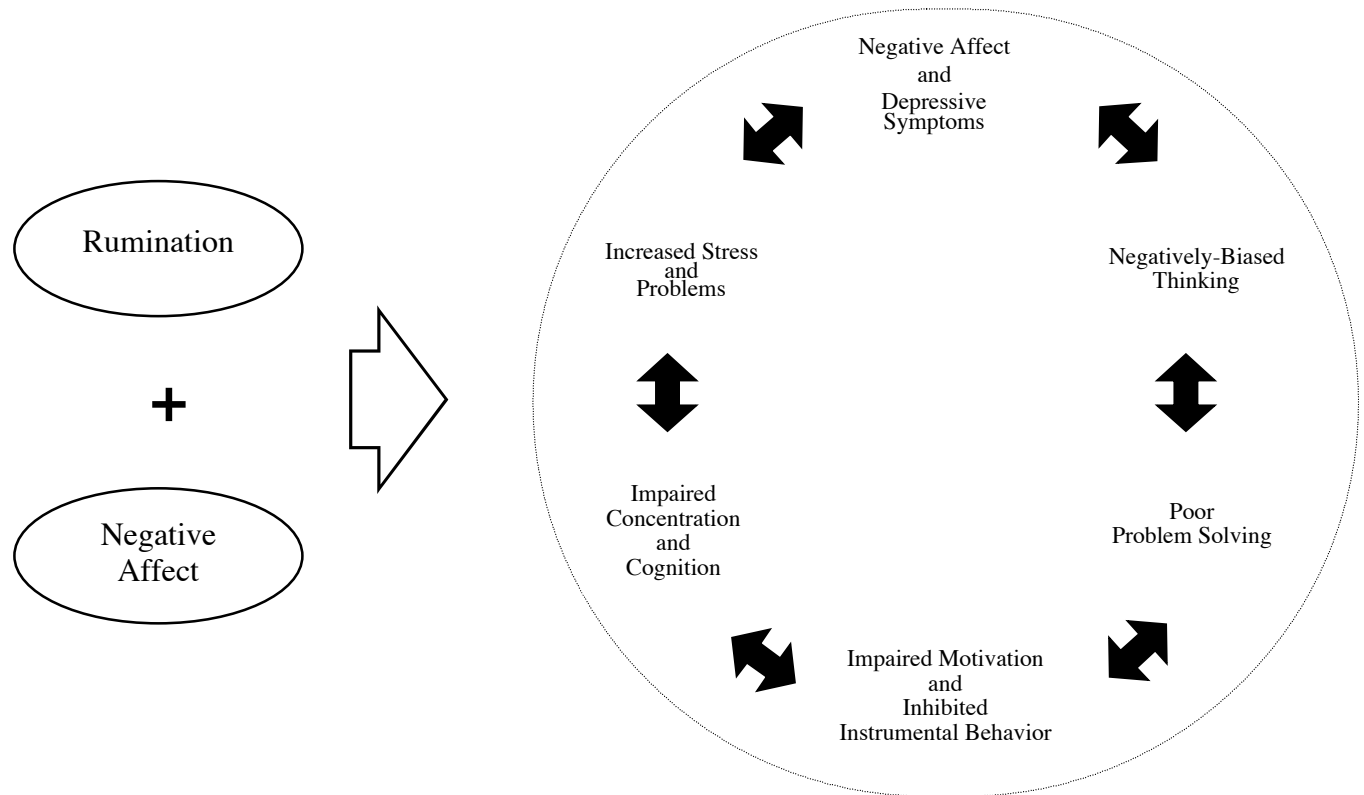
Rumination

+

Negative Affect

Negative Affect and Depressive Symptoms

Negatively-Biased Thinking

Poor Problem Solving

Impaired Motivation and Inhibited Instrumental Behavior

Impaired Concentration and Cognition

Increased Stress and Problems